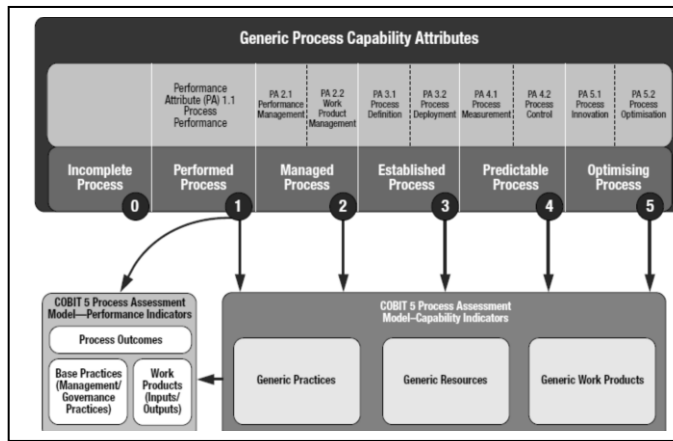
Generic Process Capability Attributes

Performance Attribute (PA) 1.1 Process Performance

PA 2.1 Performance Management

PA 2.2 Work Product Management

PA 3.1 Process Definition

PA 3.2 Process Deployment

PA 4.1 Process Measurement

PA 4.2 Process Control

PA 5.1 Process Innovation

PA 5.2 Process Optimisation

Incomplete Process 0

Performed Process 1

Managed Process 2

Established Process 3

Predictable Process 4

Optimising Process 5

COBIT 5 Process Assessment Model—Performance Indicators

Process Outcomes

Base Practices (Management/ Governance Practices)

Work Products (Inputs/ Outputs)

COBIT 5 Process Assessment Model–Capability Indicators

Generic Practices

Generic Resources

Generic Work Products